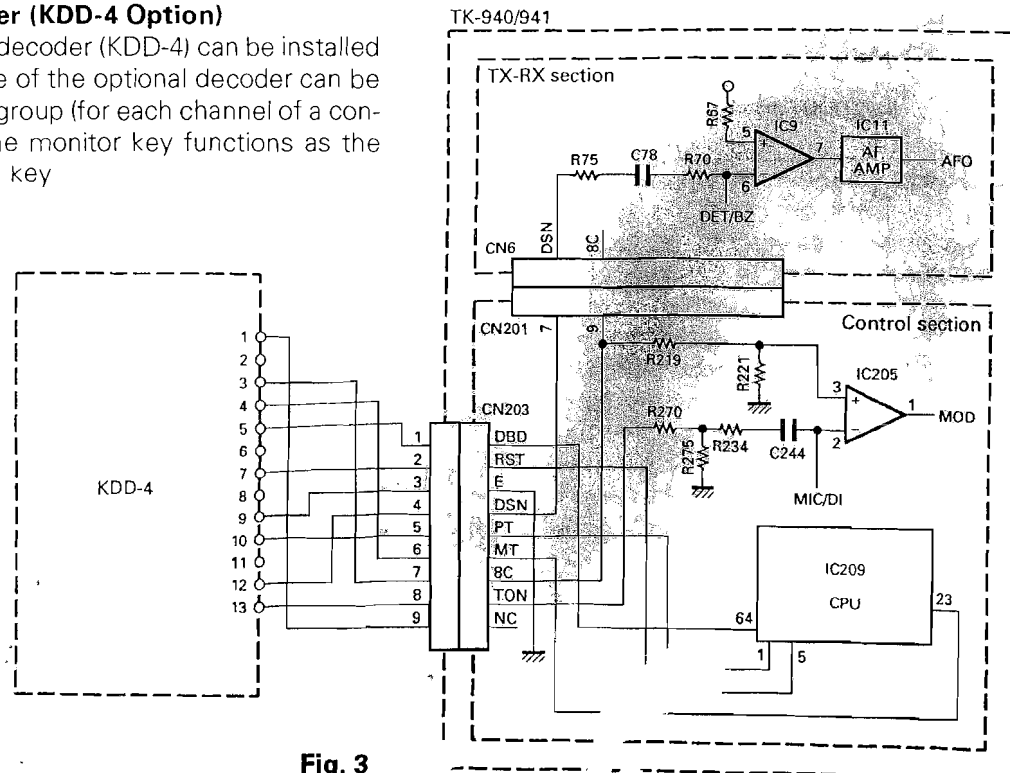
er (KDD-4 Option)
decoder (KDD-4) can be installed e of the optional decoder can be group (for each channel of a conhe monitor key functions as the key

TK-940/941

TX-RX section

R67
5
IC9
IC11
AF AMP
AFO
R75
C78
R70
7
6
DET/BZ
CN6
DSN
8C
CN201
7
9
Control section
R219
R221
IC205
3
1
MOD
2
CN203
R270
R275
R234
C244
MIC/DI
KDD-4
1
2
3
4
5
6
7
8
9
10
11
12
13
1 DBD
2 RST
3 E
4 DSN
5 PT
6 MT
7 8C
8 TON
9 NC
IC209
CPU
64
23
1
5

Fig. 3